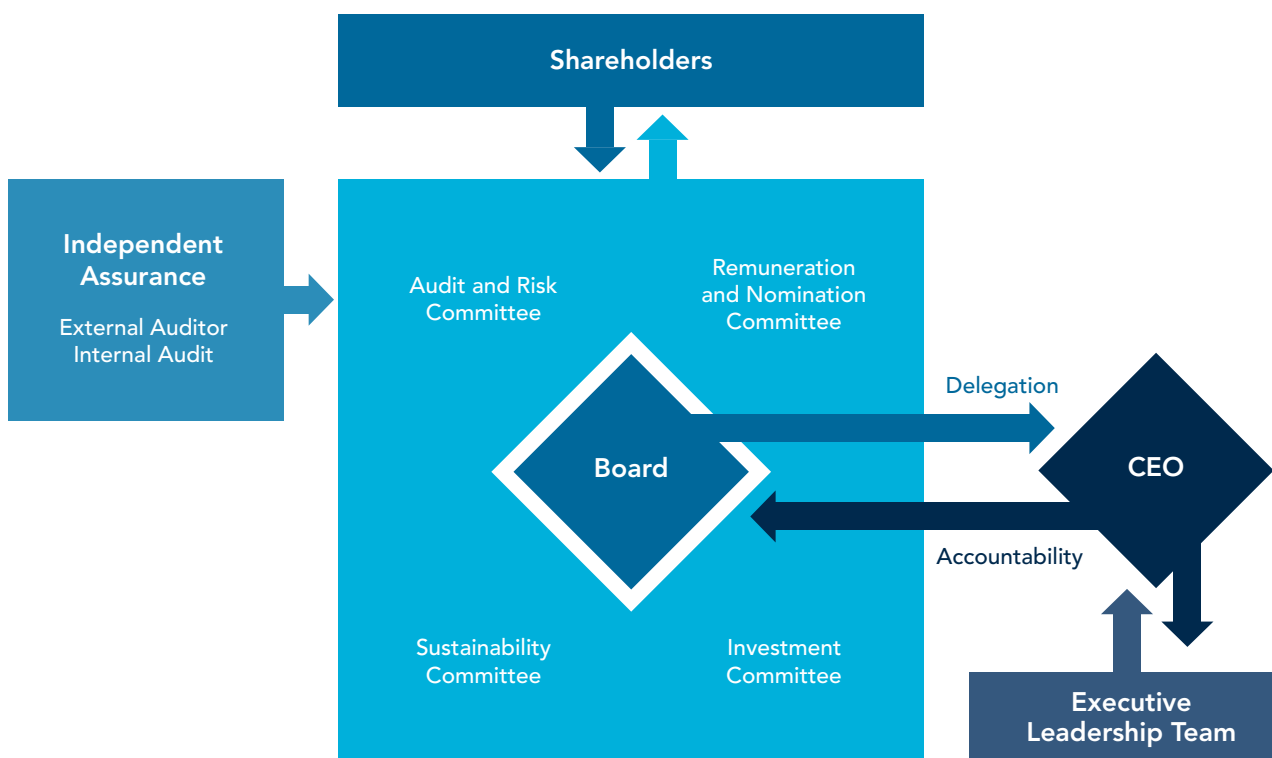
Shareholders

Independent Assurance

External Auditor
Internal Audit

Audit and Risk Committee

Remuneration and Nomination Committee

Board

Delegation

CEO

Accountability

Sustainability Committee

Investment Committee

Executive Leadership Team